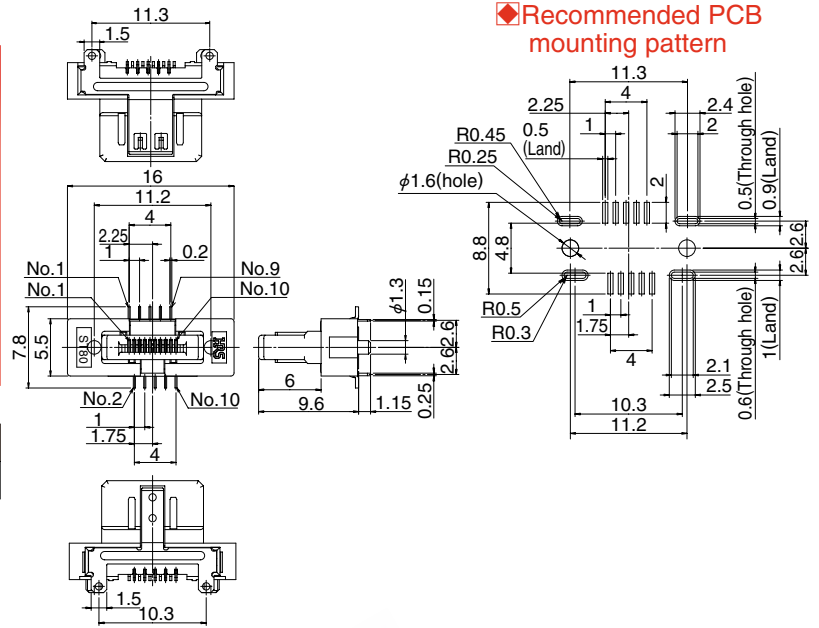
11.3
1.5
16
11.2
4
2.25
1
0.2
No.1
No.1
No.9
No.10
7.8
5.5
ST80
SMK
No.2
No.10
1
1.75
4
1.5
10.3
$\phi$1.3
0.15
2.6
2.6
6
9.6
1.15
0.25
◆Recommended PCB mounting pattern
11.3
4
2.25
2.4
0.5
(Land)
1
2
R0.45
R0.25
$\phi$1.6(hole)
2
0.5(Through hole)
0.9(Land)
8.8
4.8
2.6
2.6
R0.5
R0.3
1
1.75
4
1(Land)
0.6(Through hole)
2.1
2.5
10.3
11.2